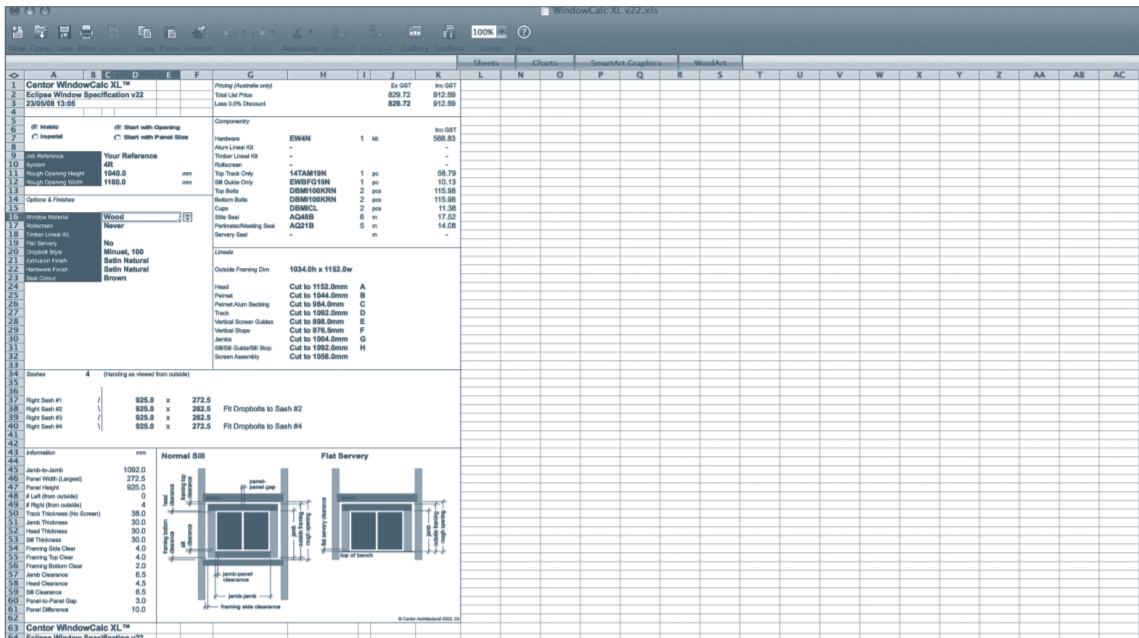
WindowCalc XL v22.xls

New Open Save Print Import Copy Paste Format Undo Redo AutoSum Sort A-Z Sort Z-A Gallery Toolbox Zoom Help

100%

Sheets Charts SmartArt Graphics WordArt

A B C D E F G H I J K L M N O P Q R S T U V W X Y Z AA AB AC

Centor WindowCalc XL™
Eclipse Window Specification v22
23/05/08 13:05

Metric
Imperial
Start with Opening
Start with Panel Size

| Job Reference | Your Reference | |
|---|---|---|
| System | 4R | |
| Rough Opening Height | 1040.0 | mm |
| Rough Opening Width | 1160.0 | mm |

Options & Finishes

| Window Material | Wood |
|---|---|
| Rollscreen | Never |
| Timber Lineal Kit | |
| Flat Servery | No |
| Dropbolt Style | Minuet, 100 |
| Extrusion Finish | Satin Natural |
| Hardware Finish | Satin Natural |
| Seal Colour | Brown |

| Pricing (Australia only) | | Ex GST | Inc GST |
|---|---|---|---|
| Total List Price | | 829.72 | 912.69 |
| Less 0.0% Discount | | 829.72 | 912.69 |

Componentry

| | | | | Inc GST |
|---|---|---|---|---|
| Hardware | EW4N | 1 | kit | 588.83 |
| Alum Lineal Kit | - | | | - |
| Timber Lineal Kit | - | | | - |
| Rollscreen | - | | | - |
| Top Track Only | 14TAM19N | 1 | pc | 58.79 |
| Sill Guide Only | EWBFG19N | 1 | pc | 10.13 |
| Top Bolts | DBMI100KRN | 2 | pcs | 115.98 |
| Bottom Bolts | DBMI100KRN | 2 | pcs | 115.98 |
| Cups | DBMICL | 2 | pcs | 11.38 |
| Stile Seal | AQ48B | 6 | m | 17.52 |
| Perimeter/Meeting Seal | AQ21B | 5 | m | 14.08 |
| Servery Seal | - | | m | - |

Lineals

Outside Framing Dim 1034.0h x 1152.0w

| Head | Cut to 1152.0mm | A |
|---|---|---|
| Pelmet | Cut to 1044.0mm | B |
| Pelmet Alum Backing | Cut to 984.0mm | C |
| Track | Cut to 1092.0mm | D |
| Vertical Screen Guides | Cut to 898.0mm | E |
| Vertical Stops | Cut to 876.5mm | F |
| Jambs | Cut to 1004.0mm | G |
| Sill/Sill Guide/Sill Stop | Cut to 1092.0mm | H |
| Screen Assembly | Cut to 1058.0mm | |

Sashes 4 (Handing as viewed from outside)

| Right Sash #1 | / | 925.0 | x | 272.5 | |
|---|---|---|---|---|---|
| Right Sash #2 | \ | 925.0 | x | 262.5 | Fit Dropbolts to Sash #2 |
| Right Sash #3 | / | 925.0 | x | 262.5 | |
| Right Sash #4 | \ | 925.0 | x | 272.5 | Fit Dropbolts to Sash #4 |

| Information | mm |
|---|---|
| Jamb-to-Jamb | 1092.0 |
| Panel Width (Largest) | 272.5 |
| Panel Height | 925.0 |
| # Left (from outside) | 0 |
| # Right (from outside) | 4 |
| Track Thickness (No Screen) | 38.0 |
| Jamb Thickness | 30.0 |
| Head Thickness | 30.0 |
| Sill Thickness | 30.0 |
| Framing Side Clear | 4.0 |
| Framing Top Clear | 4.0 |
| Framing Bottom Clear | 2.0 |
| Jamb Clearance | 6.5 |
| Head Clearance | 4.5 |
| Sill Clearance | 6.5 |
| Panel-to-Panel Gap | 3.0 |
| Panel Difference | 10.0 |

Normal Sill
Flat Servery

head clearance
framing top clearance
panel-panel gap
panel height
framing bottom clearance
sill clearance
jamb outside framing
rough opening
jamb-panel clearance
jamb-jamb
framing side clearance
flat servery clearance
top of bench

© Centor Architectural 2002, 03

Centor WindowCalc XL™
Eclipse Window Specification v22